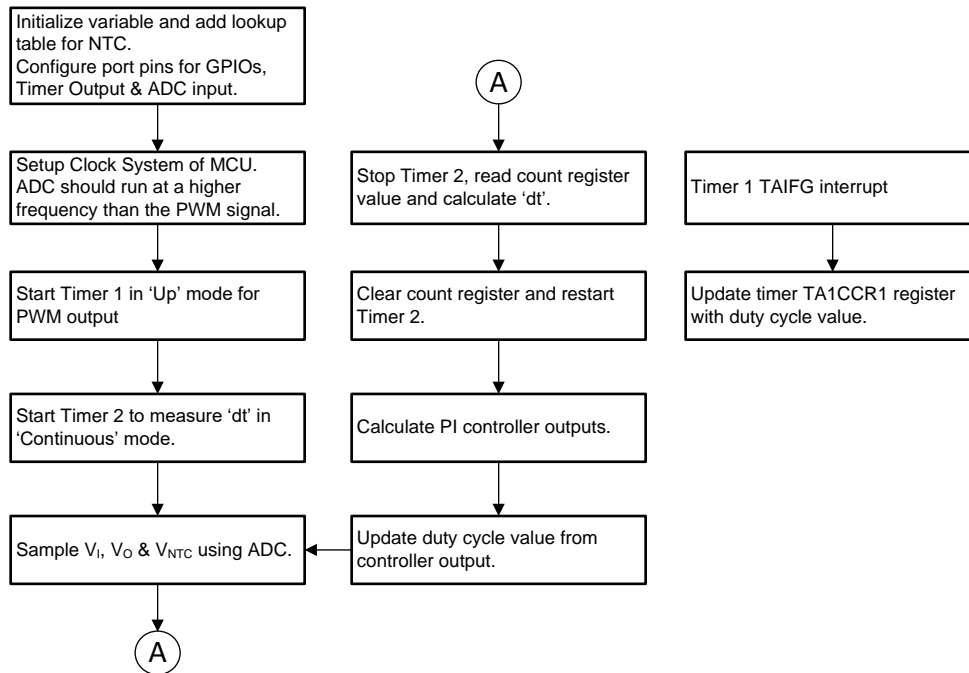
Initialize variable and add lookup table for NTC.
Configure port pins for GPIOs, Timer Output & ADC input.

Setup Clock System of MCU. ADC should run at a higher frequency than the PWM signal.

Start Timer 1 in 'Up' mode for PWM output

Start Timer 2 to measure 'dt' in 'Continuous' mode.

Sample $V_I$, $V_O$ & $V_{NTC}$ using ADC.

A

A

Stop Timer 2, read count register value and calculate 'dt'.

Clear count register and restart Timer 2.

Calculate PI controller outputs.

Update duty cycle value from controller output.

Timer 1 TAIFG interrupt

Update timer TA1CCR1 register with duty cycle value.